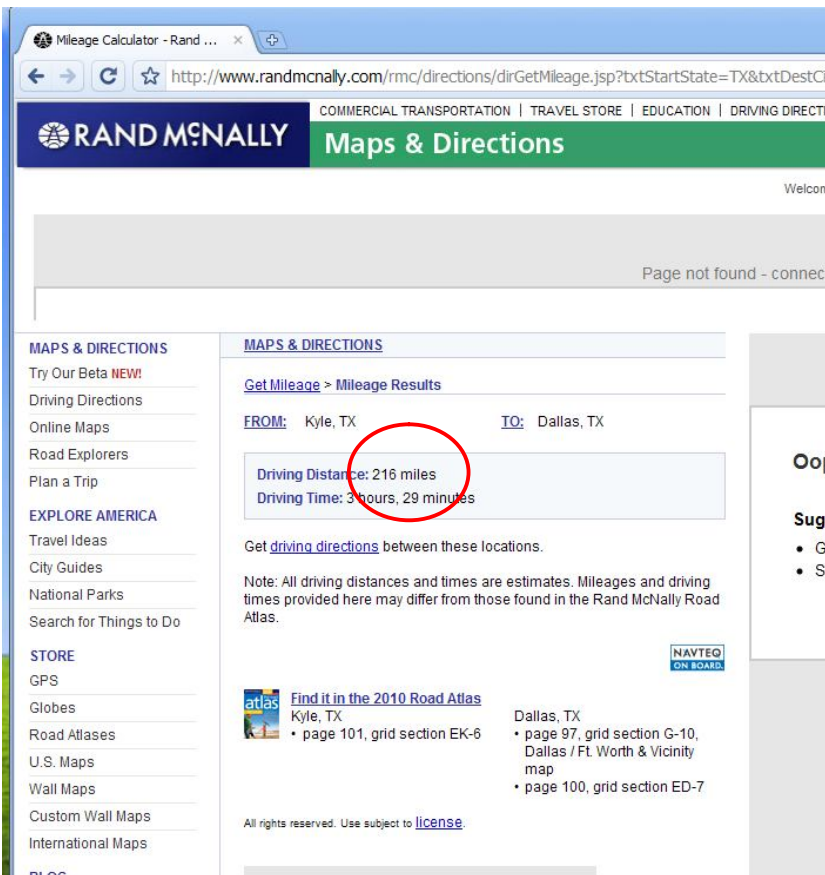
Mileage Calculator - Rand ... ×

http://www.randmcnally.com/rmc/directions/dirGetMileage.jsp?txtStartState=TX&txtDestC

RAND McNALLY

COMMERCIAL TRANSPORTATION | TRAVEL STORE | EDUCATION | DRIVING DIRECT

Maps & Directions

Welco

Page not found - connec

MAPS & DIRECTIONS
Try Our Beta NEW!
Driving Directions
Online Maps
Road Explorers
Plan a Trip

EXPLORE AMERICA
Travel Ideas
City Guides
National Parks
Search for Things to Do

STORE
GPS
Globes
Road Atlases
U.S. Maps
Wall Maps
Custom Wall Maps
International Maps

MAPS & DIRECTIONS

Get Mileage > Mileage Results

FROM: Kyle, TX TO: Dallas, TX

Driving Distance: 216 miles
Driving Time: 3 hours, 29 minutes

Get driving directions between these locations.

Note: All driving distances and times are estimates. Mileages and driving times provided here may differ from those found in the Rand McNally Road Atlas.

NAVTEQ ON BOARD.

atlas

Find it in the 2010 Road Atlas
Kyle, TX
• page 101, grid section EK-6

Dallas, TX
• page 97, grid section G-10, Dallas / Ft. Worth & Vicinity map
• page 100, grid section ED-7

All rights reserved. Use subject to license.

Oo

Sug
• G
• S